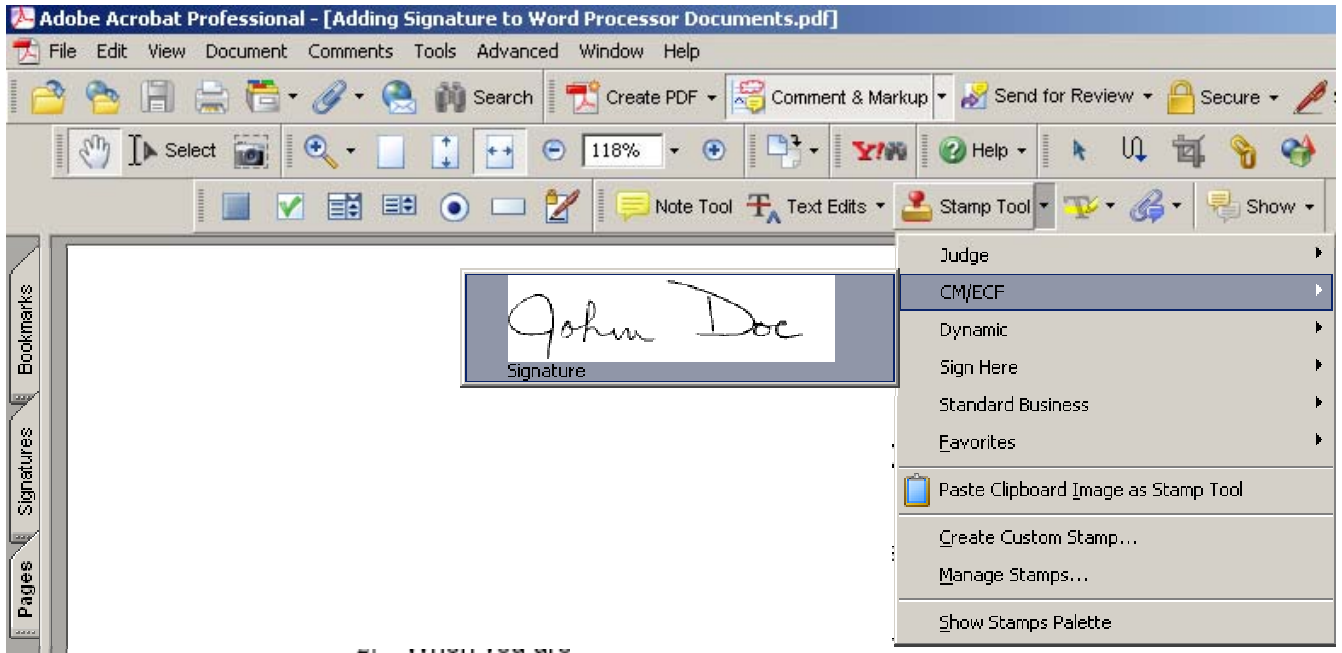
Adobe Acrobat Professional - [Adding Signature to Word Processor Documents.pdf]

File Edit View Document Comments Tools Advanced Window Help

Search Create PDF Comment & Markup Send for Review Secure

Select 118% Help

Note Tool Text Edits Stamp Tool Show

Bookmarks

Signatures

Pages

John Doe

Signature

Judge

CM/ECF

Dynamic

Sign Here

Standard Business

Favorites

Paste Clipboard Image as Stamp Tool

Create Custom Stamp...

Manage Stamps...

Show Stamps Palette

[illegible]